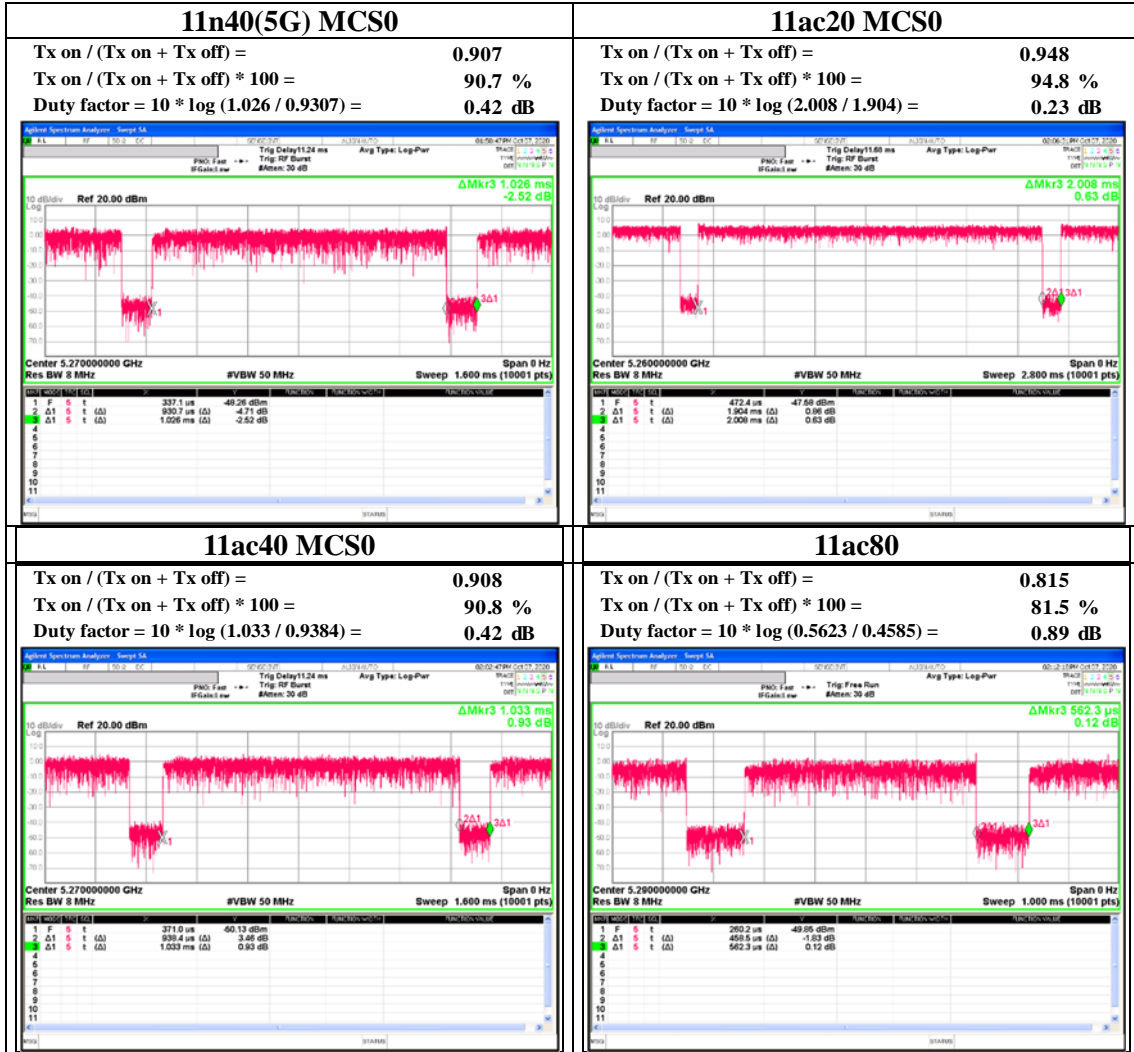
| 11n40(5G) MCS0 | 11ac20 MCS0 |
|---|---|
| Tx on / (Tx on + Tx off) = 0.907 | Tx on / (Tx on + Tx off) = 0.948 |
| Tx on / (Tx on + Tx off) * 100 = 90.7 % | Tx on / (Tx on + Tx off) * 100 = 94.8 % |
| Duty factor = 10 * log (1.026 / 0.9307) = 0.42 dB | Duty factor = 10 * log (2.008 / 1.904) = 0.23 dB |

Agilent Spectrum Analyzer Swept SA
Trig Delay11.24 ms Avg Type: Log-Pwr
PNO: Fast Trig: RF Burst
IFGain:Low #Atten: 30 dB
ΔMkr3 1.026 ms
-2.52 dB
10 dB/div Ref 20.00 dBm
Log
Center 5.270000000 GHz Span 0 Hz
Res BW 8 MHz #VBW 50 MHz Sweep 1.600 ms (10001 pts)
1 F 5 t 337.1 us -49.26 dBm
2 Δ1 5 t (Δ) 930.7 us (Δ) -4.71 dB
3 Δ1 5 t (Δ) 1.026 ms (Δ) -2.52 dB
STATUS

Agilent Spectrum Analyzer Swept SA
Trig Delay11.60 ms Avg Type: Log-Pwr
PNO: Fast Trig: RF Burst
IFGain:Low #Atten: 30 dB
ΔMkr3 2.008 ms
0.63 dB
10 dB/div Ref 20.00 dBm
Log
Center 5.260000000 GHz Span 0 Hz
Res BW 8 MHz #VBW 50 MHz Sweep 2.800 ms (10001 pts)
1 F 5 t 472.4 us -47.58 dBm
2 Δ1 5 t (Δ) 1.904 ms (Δ) 0.96 dB
3 Δ1 5 t (Δ) 2.008 ms (Δ) 0.63 dB
STATUS

| 11ac40 MCS0 | 11ac80 |
|---|---|
| Tx on / (Tx on + Tx off) = 0.908 | Tx on / (Tx on + Tx off) = 0.815 |
| Tx on / (Tx on + Tx off) * 100 = 90.8 % | Tx on / (Tx on + Tx off) * 100 = 81.5 % |
| Duty factor = 10 * log (1.033 / 0.9384) = 0.42 dB | Duty factor = 10 * log (0.5623 / 0.4585) = 0.89 dB |

Agilent Spectrum Analyzer Swept SA
Trig Delay11.24 ms Avg Type: Log-Pwr
PNO: Fast Trig: RF Burst
IFGain:Low #Atten: 30 dB
ΔMkr3 1.033 ms
0.93 dB
10 dB/div Ref 20.00 dBm
Log
Center 5.270000000 GHz Span 0 Hz
Res BW 8 MHz #VBW 50 MHz Sweep 1.600 ms (10001 pts)
1 F 5 t 371.0 us -50.13 dBm
2 Δ1 5 t (Δ) 938.4 us (Δ) 3.46 dB
3 Δ1 5 t (Δ) 1.033 ms (Δ) 0.93 dB
STATUS

Agilent Spectrum Analyzer Swept SA
Avg Type: Log-Pwr
PNO: Fast Trig: Free Run
IFGain:Low #Atten: 30 dB
ΔMkr3 562.3 μs
0.12 dB
10 dB/div Ref 20.00 dBm
Log
Center 5.290000000 GHz Span 0 Hz
Res BW 8 MHz #VBW 50 MHz Sweep 1.000 ms (10001 pts)
1 F 5 t 260.2 us -49.85 dBm
2 Δ1 5 t (Δ) 458.5 us (Δ) -1.83 dB
3 Δ1 5 t (Δ) 562.3 us (Δ) 0.12 dB
STATUS